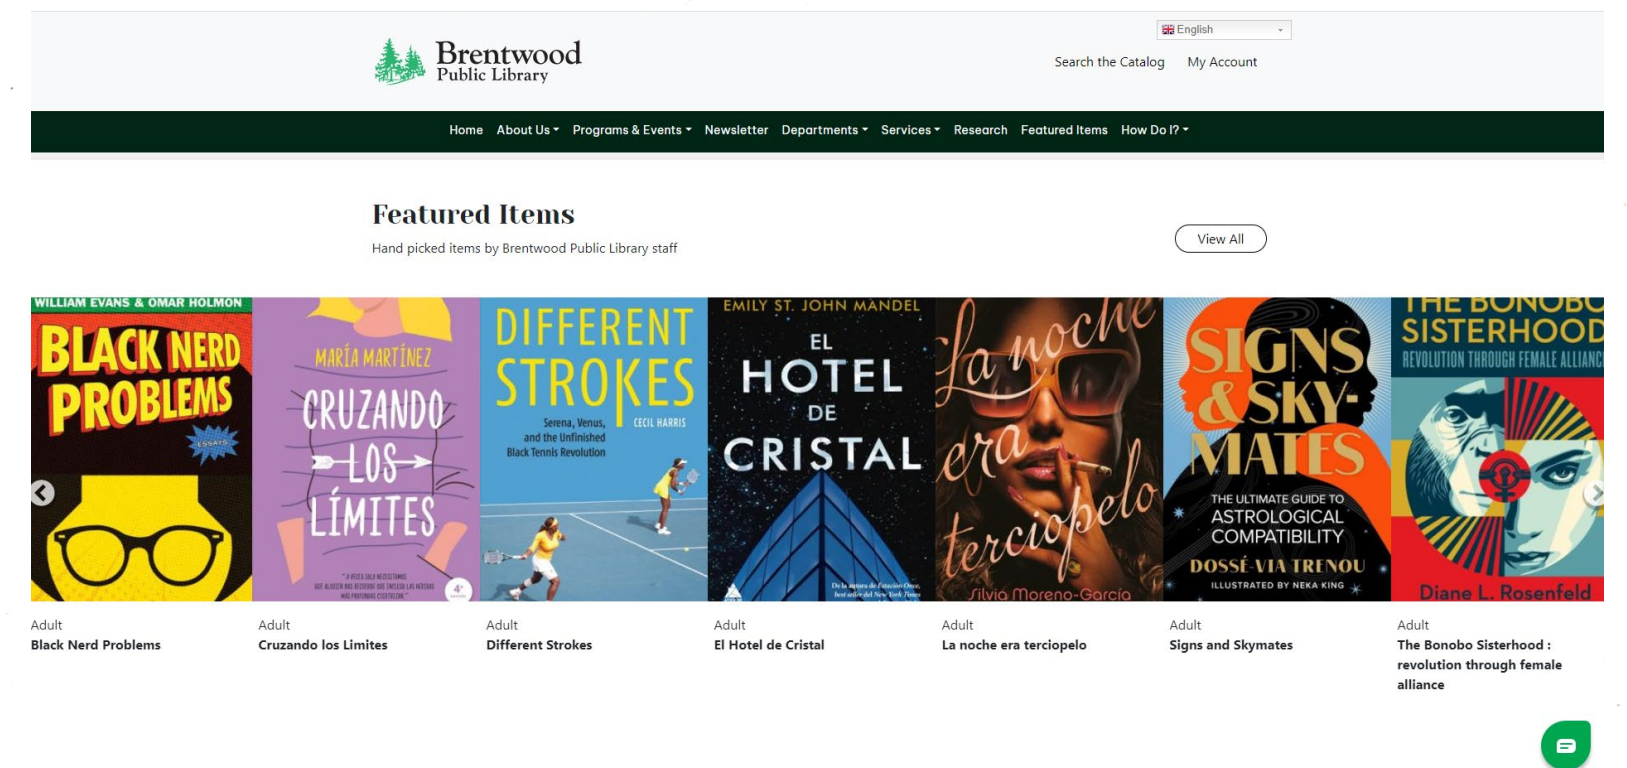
English

Brentwood Public Library

Search the Catalog My Account

Home About Us Programs & Events Newsletter Departments Services Research Featured Items How Do I?

Featured Items

Hand picked items by Brentwood Public Library staff

View All

WILLIAM EVANS & OMAR HOLMON
BLACK NERD PROBLEMS
ESSAYS

MARÍA MARTÍNEZ
CRUZANDO LOS LÍMITES

DIFFERENT STROKES
Serena, Venus, and the Unfinished Black Tennis Revolution
CECIL HARRIS

EMILY ST. JOHN MANDEL
EL HOTEL DE CRISTAL

La noche era terciopelo
Silvia Moreno-Garcia

SIGNS & SKY-MATES
THE ULTIMATE GUIDE TO ASTROLOGICAL COMPATIBILITY
DOSSÉ-VIA TRENOU
ILLUSTRATED BY NEKA KING

THE BONOBO SISTERHOOD
REVOLUTION THROUGH FEMALE ALLIANC
Diane L. Rosenfeld

Adult
Black Nerd Problems

Adult
Cruzando los Limites

Adult
Different Strokes

Adult
El Hotel de Cristal

Adult
La noche era terciopelo

Adult
Signs and Skymates

Adult
The Bonobo Sisterhood : revolution through female alliance